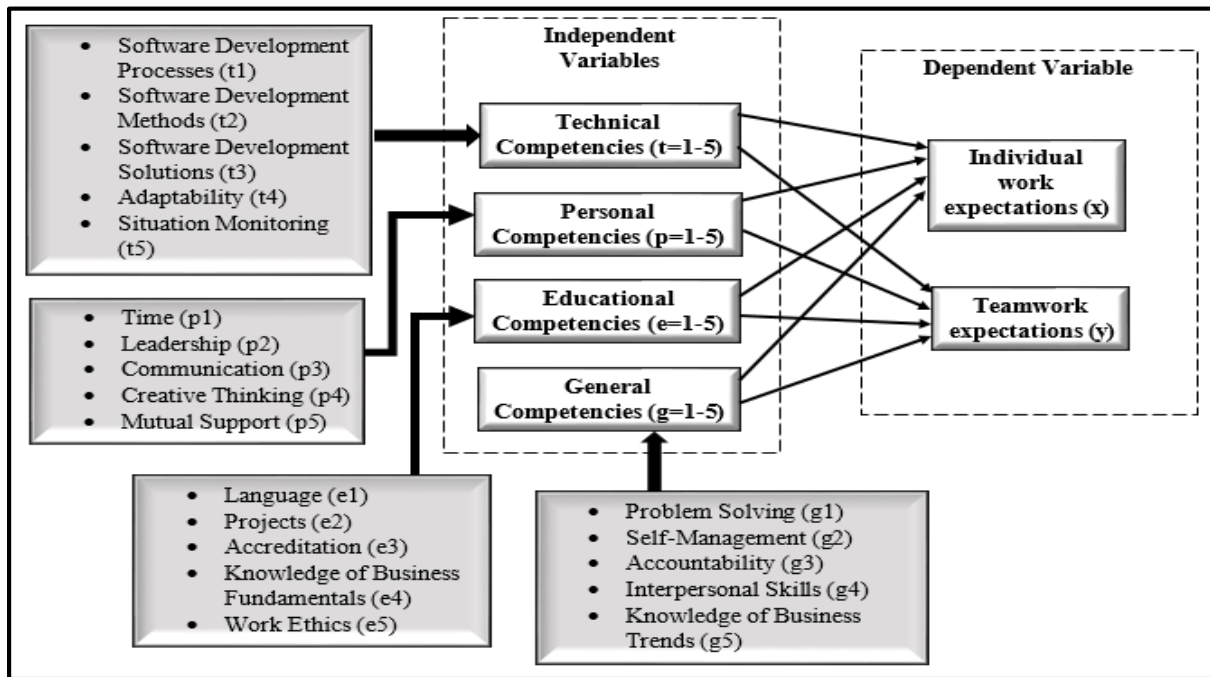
- Software Development Processes (t1)
- Software Development Methods (t2)
- Software Development Solutions (t3)
- Adaptability (t4)
- Situation Monitoring (t5)

- Time (p1)
- Leadership (p2)
- Communication (p3)
- Creative Thinking (p4)
- Mutual Support (p5)

Independent Variables

Technical Competencies (t=1-5)

Personal Competencies (p=1-5)

Educational Competencies (e=1-5)

General Competencies (g=1-5)

Dependent Variable

Individual work expectations (x)

Teamwork expectations (y)

- Language (e1)
- Projects (e2)
- Accreditation (e3)
- Knowledge of Business Fundamentals (e4)
- Work Ethics (e5)

- Problem Solving (g1)
- Self-Management (g2)
- Accountability (g3)
- Interpersonal Skills (g4)
- Knowledge of Business Trends (g5)